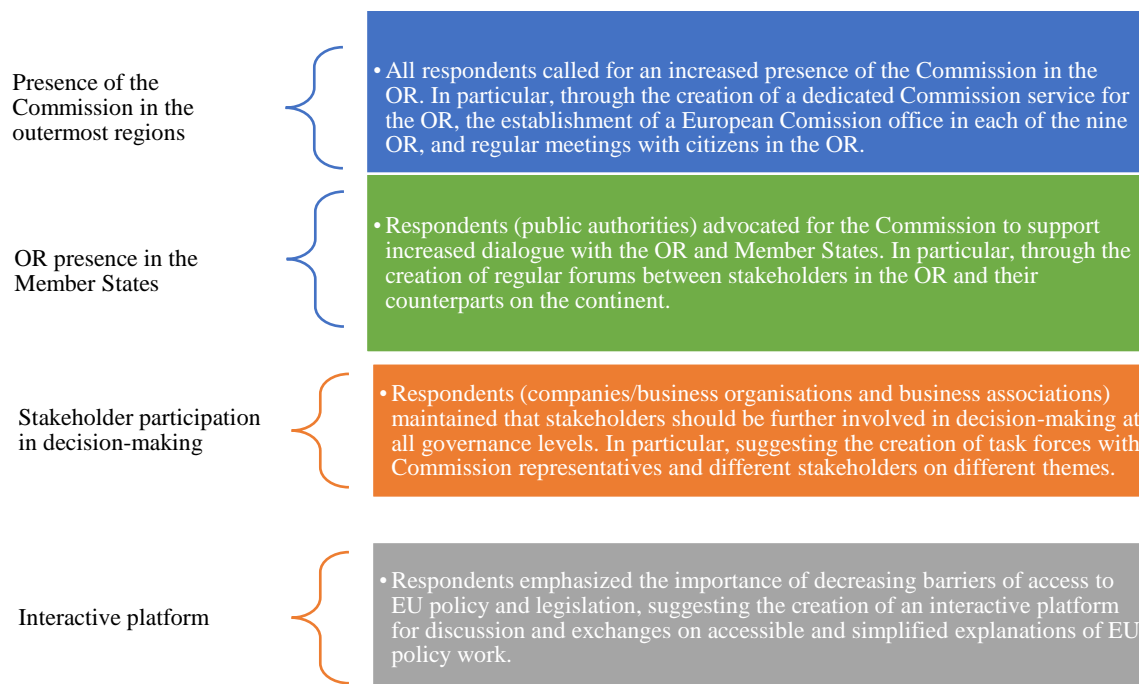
Presence of the Commission in the outermost regions

• All respondents called for an increased presence of the Commission in the OR. In particular, through the creation of a dedicated Commission service for the OR, the establishment of a European Comission office in each of the nine OR, and regular meetings with citizens in the OR.

OR presence in the Member States

• Respondents (public authorities) advocated for the Commission to support increased dialogue with the OR and Member States. In particular, through the creation of regular forums between stakeholders in the OR and their counterparts on the continent.

Stakeholder participation in decision-making

• Respondents (companies/business organisations and business associations) maintained that stakeholders should be further involved in decision-making at all governance levels. In particular, suggesting the creation of task forces with Commission representatives and different stakeholders on different themes.

Interactive platform

• Respondents emphasized the importance of decreasing barriers of access to EU policy and legislation, suggesting the creation of an interactive platform for discussion and exchanges on accessible and simplified explanations of EU policy work.